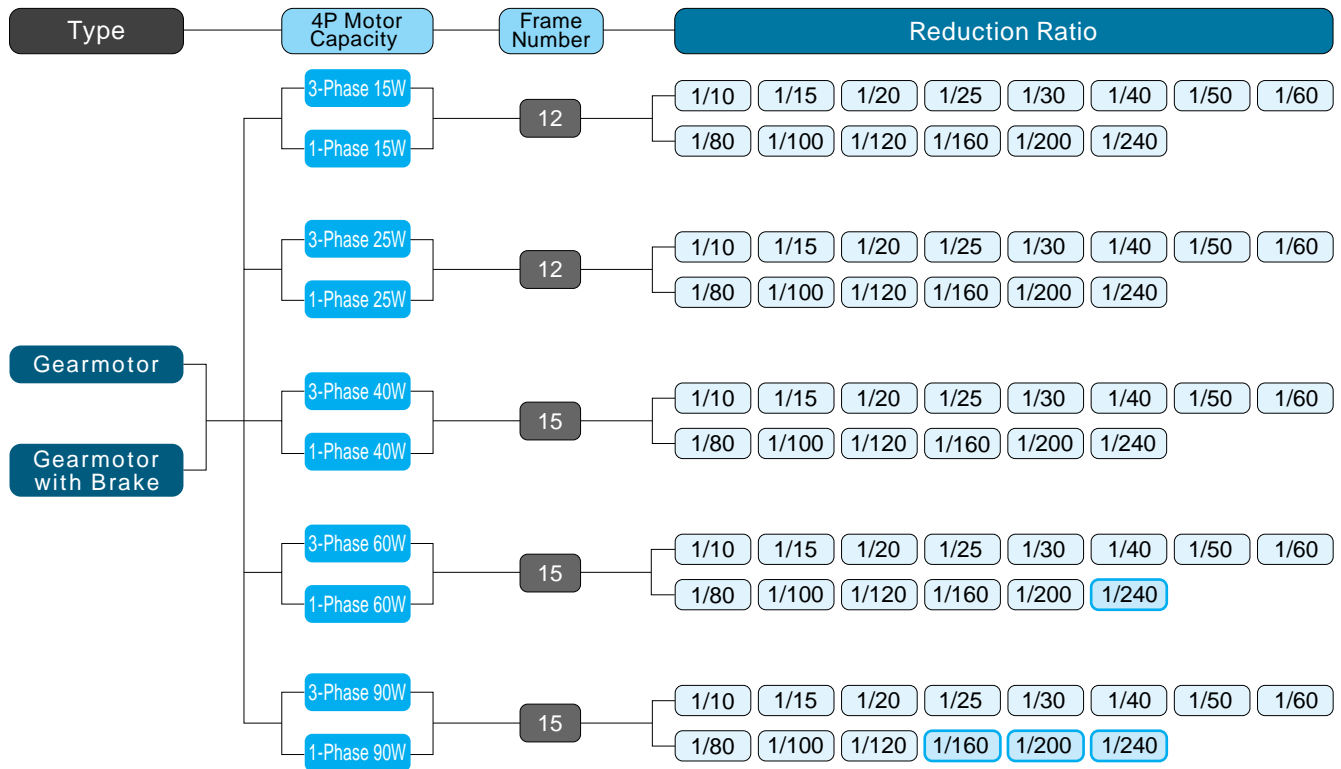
Type

4P Motor Capacity

Frame Number

Reduction Ratio

Gearmotor

Gearmotor with Brake

3-Phase 15W
1-Phase 15W
12
1/10 1/15 1/20 1/25 1/30 1/40 1/50 1/60
1/80 1/100 1/120 1/160 1/200 1/240

3-Phase 25W
1-Phase 25W
12
1/10 1/15 1/20 1/25 1/30 1/40 1/50 1/60
1/80 1/100 1/120 1/160 1/200 1/240

3-Phase 40W
1-Phase 40W
15
1/10 1/15 1/20 1/25 1/30 1/40 1/50 1/60
1/80 1/100 1/120 1/160 1/200 1/240

3-Phase 60W
1-Phase 60W
15
1/10 1/15 1/20 1/25 1/30 1/40 1/50 1/60
1/80 1/100 1/120 1/160 1/200 1/240

3-Phase 90W
1-Phase 90W
15
1/10 1/15 1/20 1/25 1/30 1/40 1/50 1/60
1/80 1/100 1/120 1/160 1/200 1/240